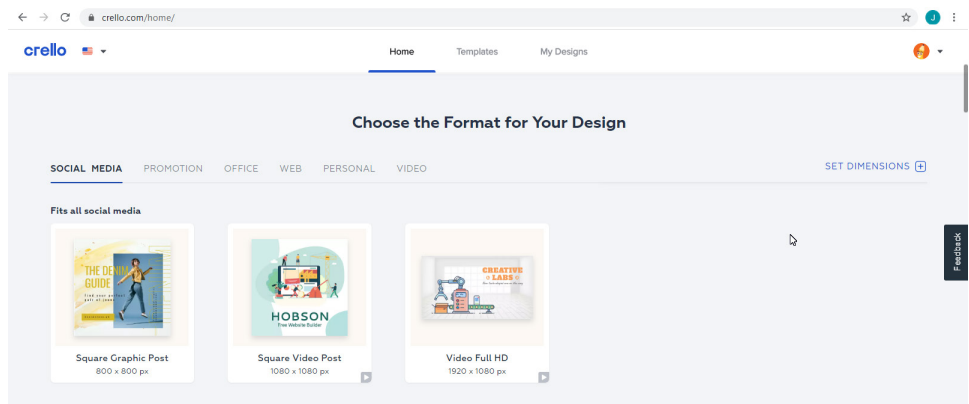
crello.com/home/

J

crello

Home Templates My Designs

Choose the Format for Your Design

SOCIAL MEDIA PROMOTION OFFICE WEB PERSONAL VIDEO

SET DIMENSIONS

Fits all social media

THE DENIM GUIDE

HOBSON
Free Website Builder

CREATIVE LABS

Square Graphic Post
800 x 800 px

Square Video Post
1080 x 1080 px

Video Full HD
1920 x 1080 px

Feedback